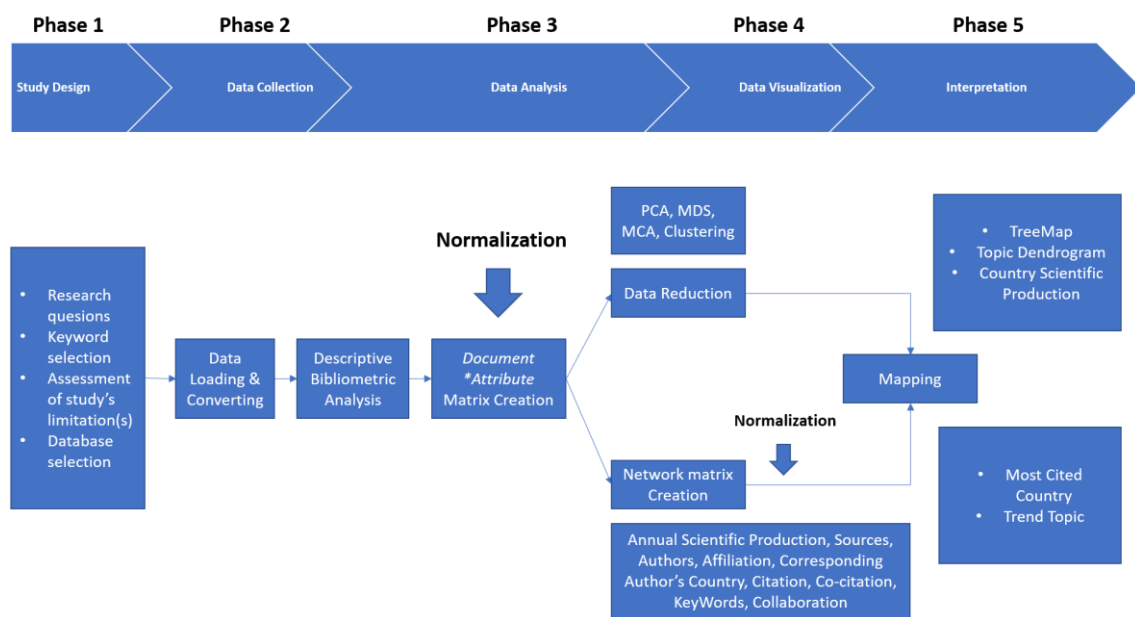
Phase 1
Phase 2
Phase 3
Phase 4
Phase 5

Study Design
Data Collection
Data Analysis
Data Visualization
Interpretation

• Research quesions
• Keyword selection
• Assessment of study's limitation(s)
• Database selection

Data Loading & Converting

Descriptive Bibliometric Analysis

Normalization

*Document *Attribute* Matrix Creation

PCA, MDS, MCA, Clustering

Data Reduction

Normalization

Network matrix Creation

Annual Scientific Production, Sources, Authors, Affiliation, Corresponding Author's Country, Citation, Co-citation, KeyWords, Collaboration

Mapping

• TreeMap
• Topic Dendrogram
• Country Scientific Production

• Most Cited Country
• Trend Topic